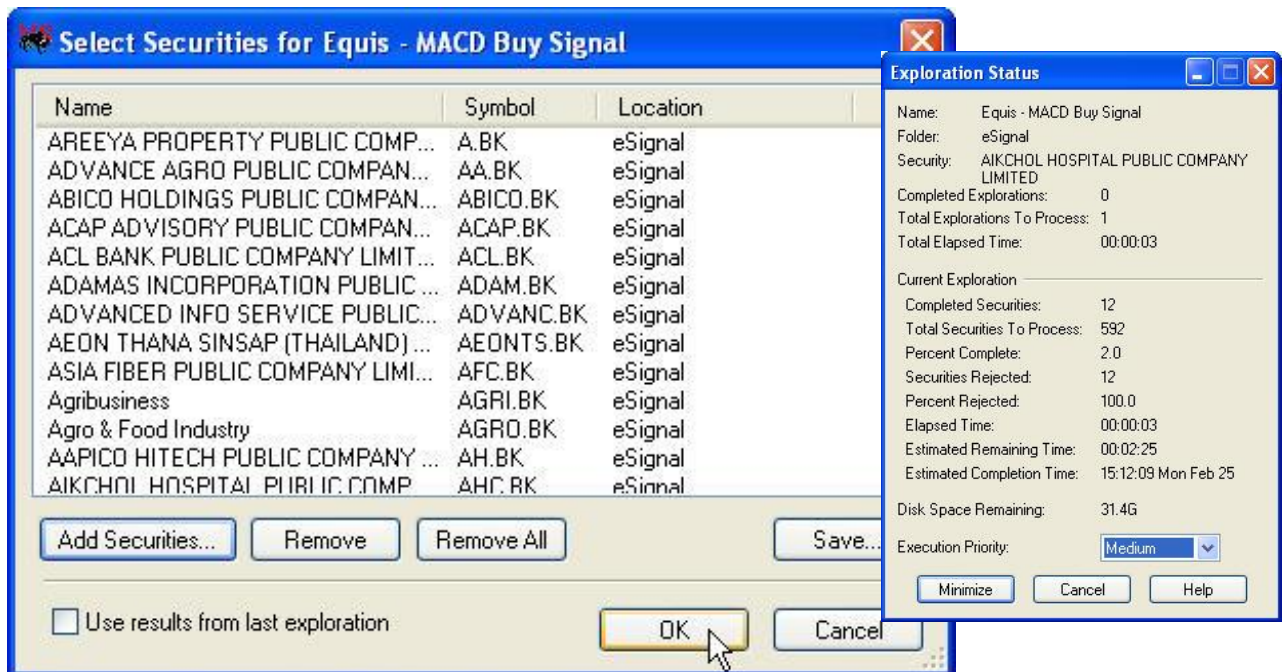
Select Securities for Equis - MACD Buy Signal

| Name | Symbol | Location |
|---|---|---|
| AREEYA PROPERTY PUBLIC COMP... | A.BK | eSignal |
| ADVANCE AGRO PUBLIC COMPAN... | AA.BK | eSignal |
| ABICO HOLDINGS PUBLIC COMPAN... | ABICO.BK | eSignal |
| ACAP ADVISORY PUBLIC COMPAN... | ACAP.BK | eSignal |
| ACL BANK PUBLIC COMPANY LIMIT... | ACL.BK | eSignal |
| ADAMAS INCORPORATION PUBLIC ... | ADAM.BK | eSignal |
| ADVANCED INFO SERVICE PUBLIC... | ADVANC.BK | eSignal |
| AEON THANA SINSAP (THAILAND) ... | AEONTS.BK | eSignal |
| ASIA FIBER PUBLIC COMPANY LIMI... | AFC.BK | eSignal |
| Agribusiness | AGRI.BK | eSignal |
| Agro & Food Industry | AGRO.BK | eSignal |
| AAPICO HITECH PUBLIC COMPANY ... | AH.BK | eSignal |
| AIKCHOL HOSPITAL PUBLIC COMP... | AHC.BK | eSignal |

Add Securities... Remove Remove All Save...

Use results from last exploration

OK Cancel

Exploration Status

Name: Equis - MACD Buy Signal
Folder: eSignal
Security: AIKCHOL HOSPITAL PUBLIC COMPANY LIMITED
Completed Explorations: 0
Total Explorations To Process: 1
Total Elapsed Time: 00:00:03

Current Exploration
Completed Securities: 12
Total Securities To Process: 592
Percent Complete: 2.0
Securities Rejected: 12
Percent Rejected: 100.0
Elapsed Time: 00:00:03
Estimated Remaining Time: 00:02:25
Estimated Completion Time: 15:12:09 Mon Feb 25

Disk Space Remaining: 31.4G

Execution Priority: Medium

Minimize Cancel Help